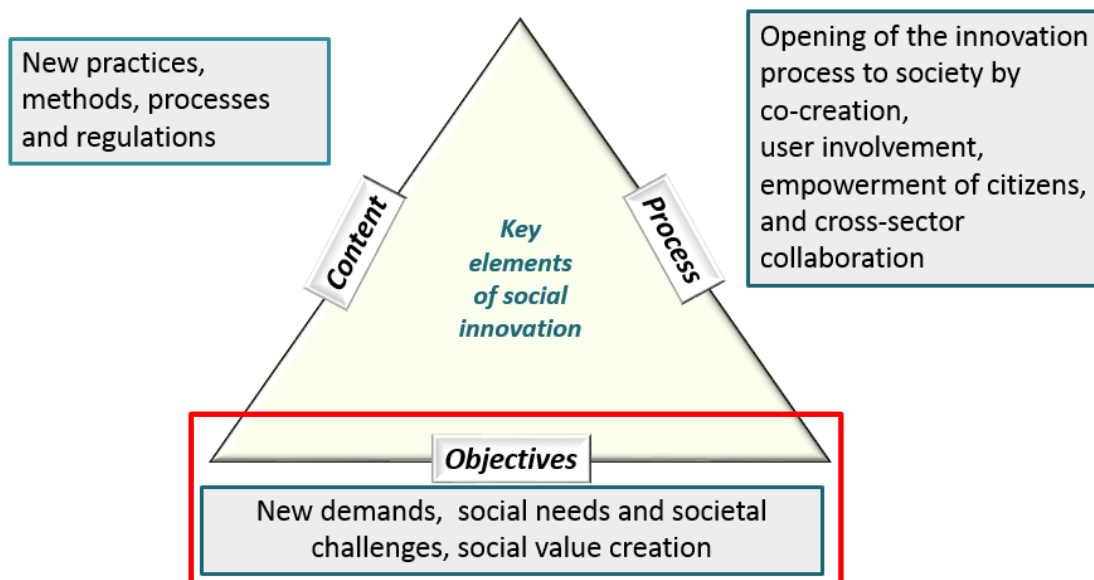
New practices, methods, processes and regulations

Opening of the innovation process to society by co-creation, user involvement, empowerment of citizens, and cross-sector collaboration

Content

Key elements of social innovation

Process

Objectives

New demands, social needs and societal challenges, social value creation